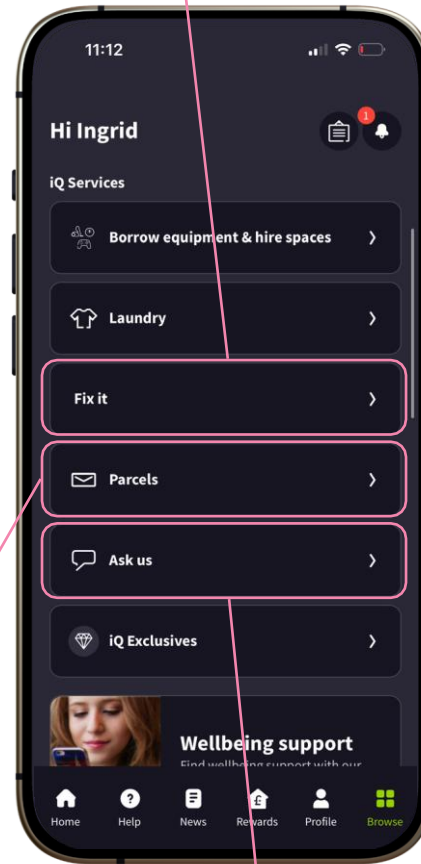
11:12

Hi Ingrid

1

iQ Services

Borrow equipment & hire spaces

Laundry

Fix it

Parcels

Ask us

iQ Exclusives

Wellbeing support

Find wellbeing support with our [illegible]

Home

Help

News

Rewards

Profile

Browse